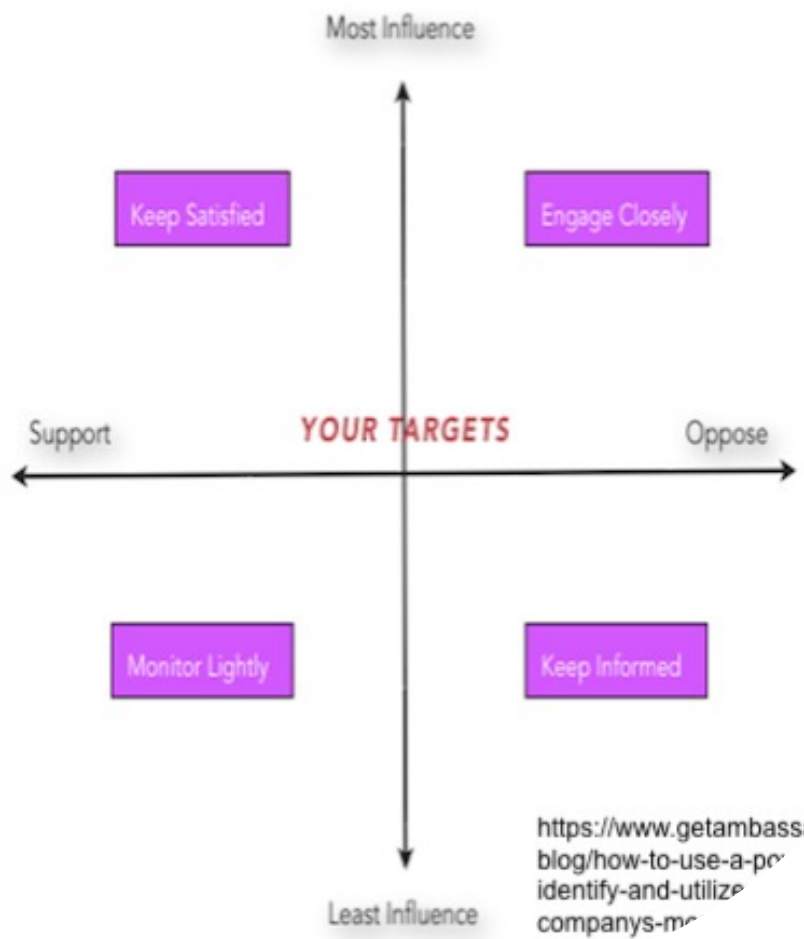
Most Influence

Keep Satisfied

Engage Closely

Support

YOUR TARGETS

Oppose

Monitor Lightly

Keep Informed

Least Influence

https://www.getambass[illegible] blog/how-to-use-a-po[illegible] identify-and-utilize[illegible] companys-m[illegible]